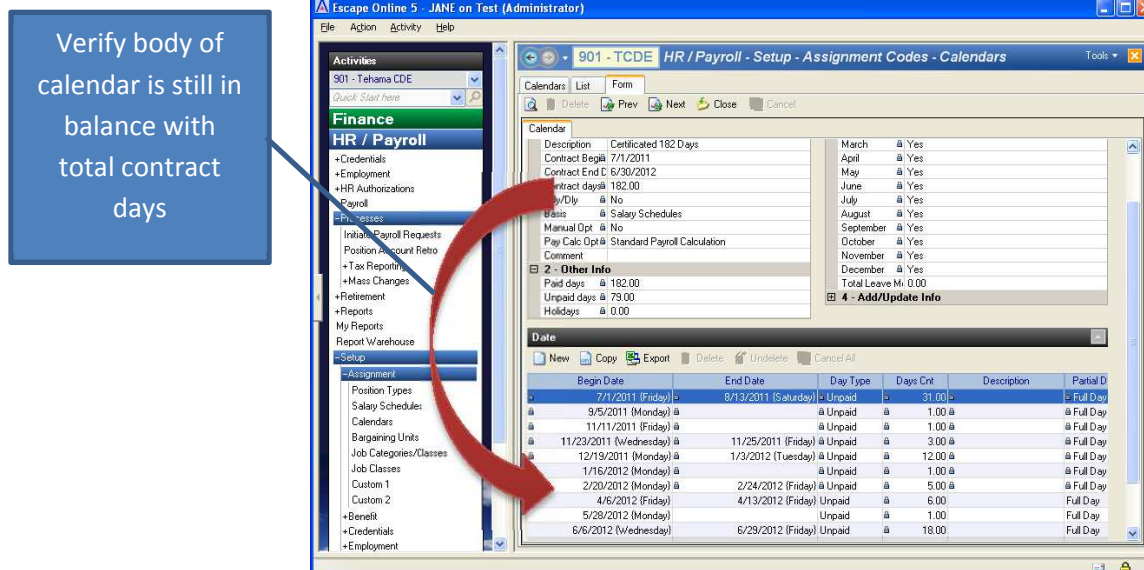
Verify body of calendar is still in balance with total contract days

Escape Online 5 - JANE on Test (Administrator)

File Action Activity Help

Activities
901 - Tehama CDE
Quick Start here
Finance
HR / Payroll
+Credentials
+Employment
+HR Authorizations
Payroll
-Processes
Initiate Payroll Requests
Position Account Retro
+Tax Reporting
+Mass Changes
+Retirement
+Reports
My Reports
Report Warehouse
-Setup
-Assignment
Position Types
Salary Schedules
Calendars
Bargaining Units
Job Categories/Classes
Job Classes
Custom 1
Custom 2
+Benefit
+Credentials
+Employment

901 - TCDE HR / Payroll - Setup - Assignment Codes - Calendars
Tools

Calendars List Form
Delete Prev Next Close Cancel

Calendar
Description Certificated 182 Days
Contract Begin 7/1/2011
Contract End D 6/30/2012
Contract days 182.00
Dly/Dly No
Basis Salary Schedules
Manual Opt No
Pay Calc Opt Standard Payroll Calculation
Comment
2 - Other Info
Paid days 182.00
Unpaid days 79.00
Holidays 0.00

March Yes
April Yes
May Yes
June Yes
July Yes
August Yes
September Yes
October Yes
November Yes
December Yes
Total Leave M 0.00
4 - Add/Update Info

Date
New Copy Export Delete Undelete Cancel All

| Begin Date | End Date | Day Type | Days Cnt | Description | Partial D |
|---|---|---|---|---|---|
| 7/1/2011 (Friday) | 8/13/2011 (Saturday) | Unpaid | 31.00 | | Full Day |
| 9/5/2011 (Monday) | | Unpaid | 1.00 | | Full Day |
| 11/11/2011 (Friday) | | Unpaid | 1.00 | | Full Day |
| 11/23/2011 (Wednesday) | 11/25/2011 (Friday) | Unpaid | 3.00 | | Full Day |
| 12/19/2011 (Monday) | 1/3/2012 (Tuesday) | Unpaid | 12.00 | | Full Day |
| 1/16/2012 (Monday) | | Unpaid | 1.00 | | Full Day |
| 2/20/2012 (Monday) | 2/24/2012 (Friday) | Unpaid | 5.00 | | Full Day |
| 4/6/2012 (Friday) | 4/13/2012 (Friday) | Unpaid | 6.00 | | Full Day |
| 5/28/2012 (Monday) | | Unpaid | 1.00 | | Full Day |
| 6/6/2012 (Wednesday) | 6/29/2012 (Friday) | Unpaid | 18.00 | | Full Day |